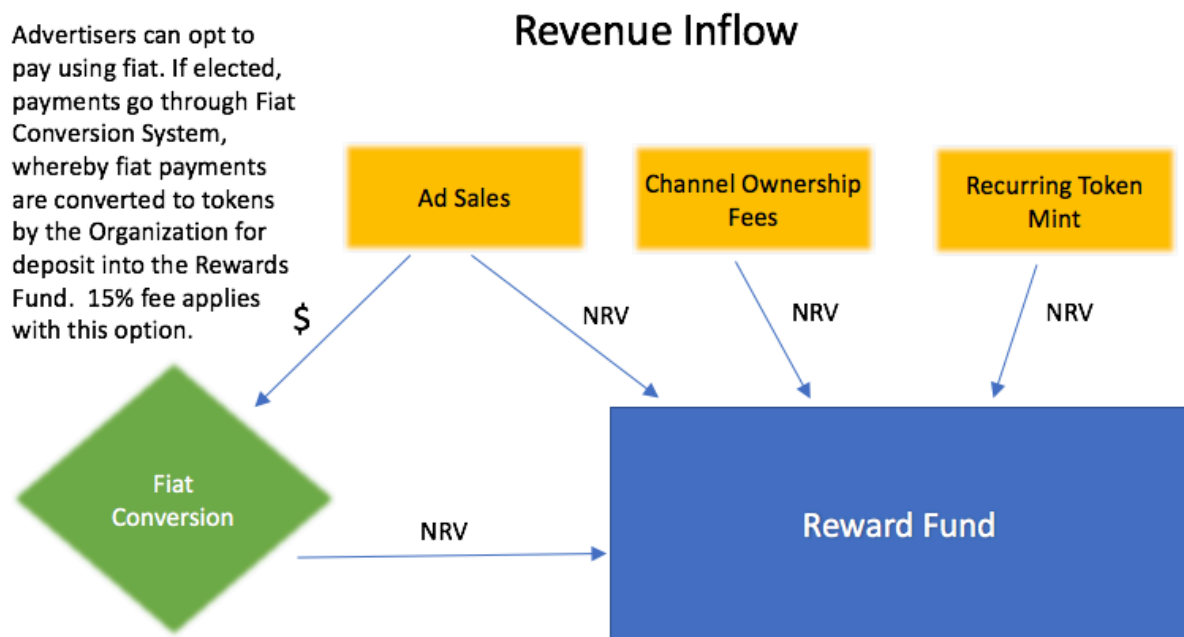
Revenue Inflow

Advertisers can opt to pay using fiat. If elected, payments go through Fiat Conversion System, whereby fiat payments are converted to tokens by the Organization for deposit into the Rewards Fund. 15% fee applies with this option.

Ad Sales

Channel Ownership Fees

Recurring Token Mint

$

NRV

NRV

NRV

Fiat Conversion

NRV

Reward Fund